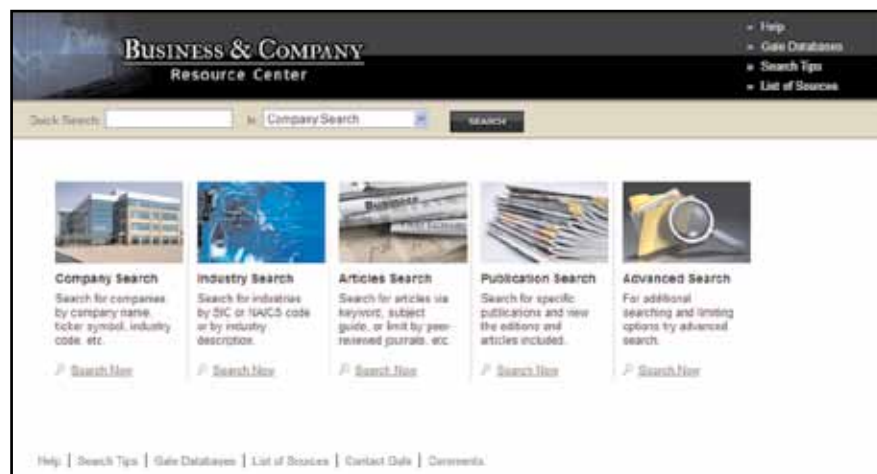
BUSINESS & COMPANY
Resource Center

» Help
» Gale Databases
» Search Tips
» List of Sources

Quick Search: [ ] in [Company Search] SEARCH

Company Search
Search for companies by company name, ticker symbol, industry code, etc.
Search Now

Industry Search
Search for industries by SIC or NAICS code or by industry description.
Search Now

Articles Search
Search for articles via keyword, subject guide, or limit by peer-reviewed journals, etc.
Search Now

Publication Search
Search for specific publications and view the editions and articles included.
Search Now

Advanced Search
For additional searching and limiting options try advanced search.
Search Now

Help | Search Tips | Gale Databases | List of Sources | Contact Gale | Comments